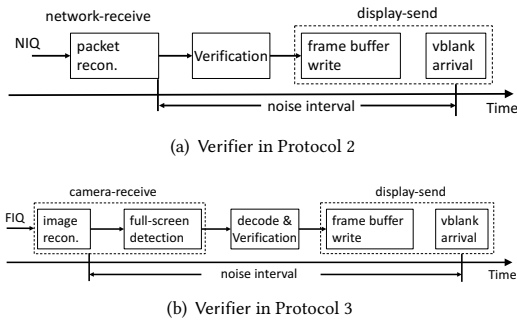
network-receive

display-send

NIQ

packet recon.

Verification

frame buffer write

vblank arrival

noise interval

Time

(a) Verifier in Protocol 2

camera-receive

display-send

FIQ

image recon.

full-screen detection

decode & Verification

frame buffer write

vblank arrival

noise interval

Time

(b) Verifier in Protocol 3